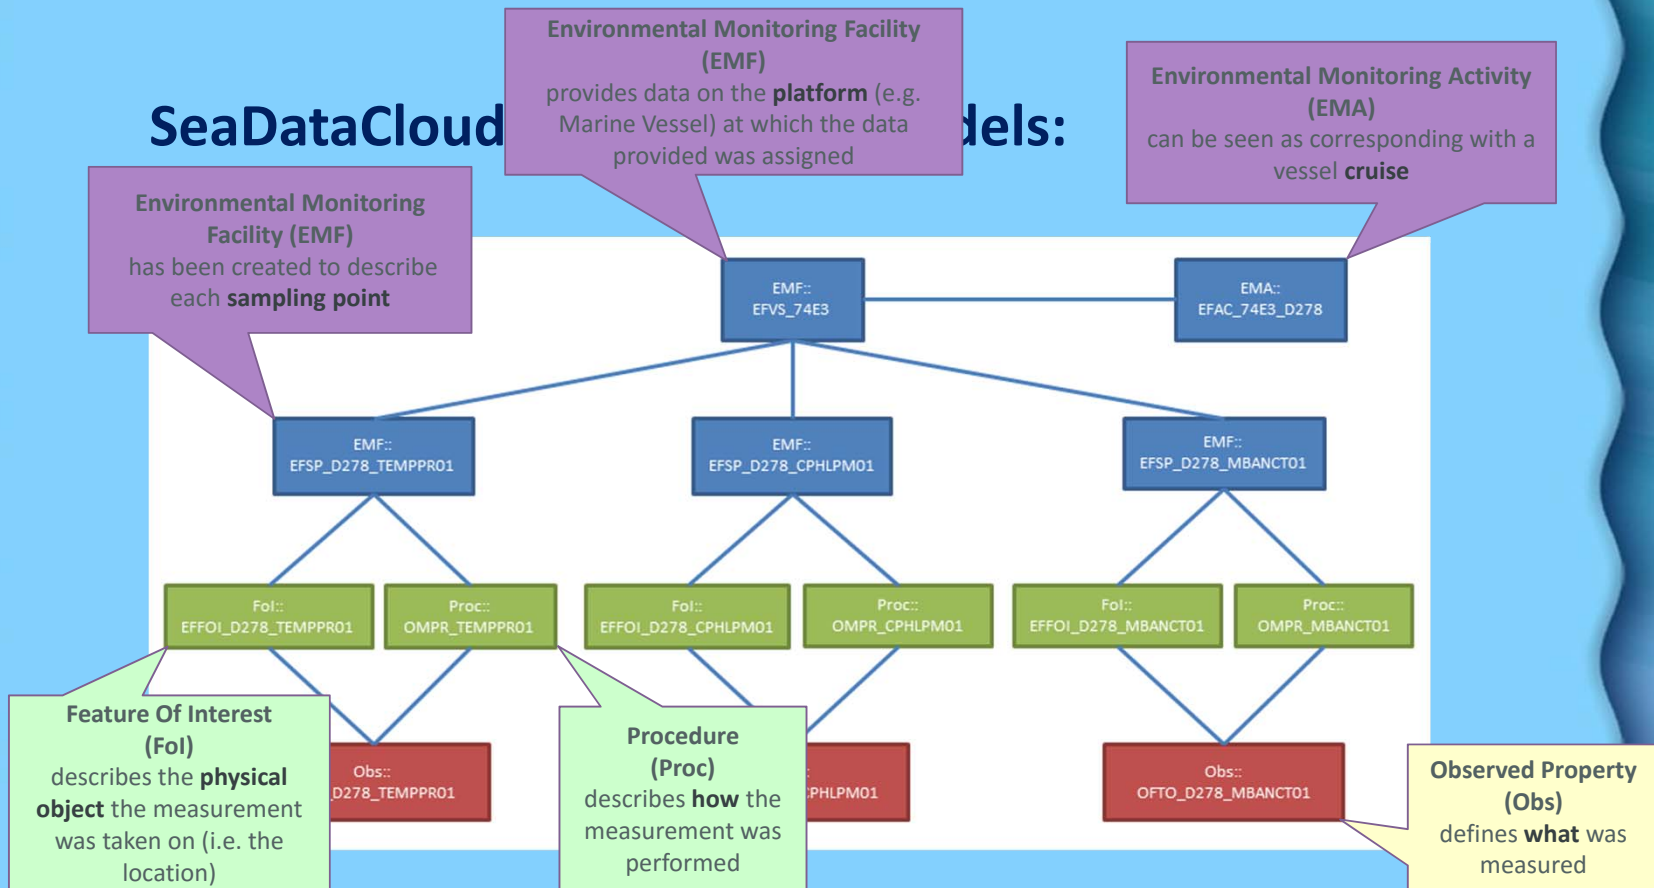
SeaDataCloud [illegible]dels:

Environmental Monitoring Facility (EMF)
provides data on the **platform** (e.g. Marine Vessel) at which the data provided was assigned

Environmental Monitoring Activity (EMA)
can be seen as corresponding with a vessel **cruise**

Environmental Monitoring Facility (EMF)
has been created to describe each **sampling point**

EMF::
EFVS_74E3

EMA::
EFAC_74E3_D278

EMF::
EFSP_D278_TEMPPR01

EMF::
EFSP_D278_CPHLPM01

EMF::
EFSP_D278_MBANCT01

FoI::
EFFOI_D278_TEMPPR01

Proc::
OMPR_TEMPPR01

FoI::
EFFOI_D278_CPHLPM01

Proc::
OMPR_CPHLPM01

FoI::
EFFOI_D278_MBANCT01

Proc::
OMPR_MBANCT01

Obs::
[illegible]D278_TEMPPR01

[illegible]PHLPM01

Obs::
OFTO_D278_MBANCT01

Feature Of Interest (FoI)
describes the **physical object** the measurement was taken on (i.e. the location)

Procedure (Proc)
describes **how** the measurement was performed

Observed Property (Obs)
defines **what** was measured